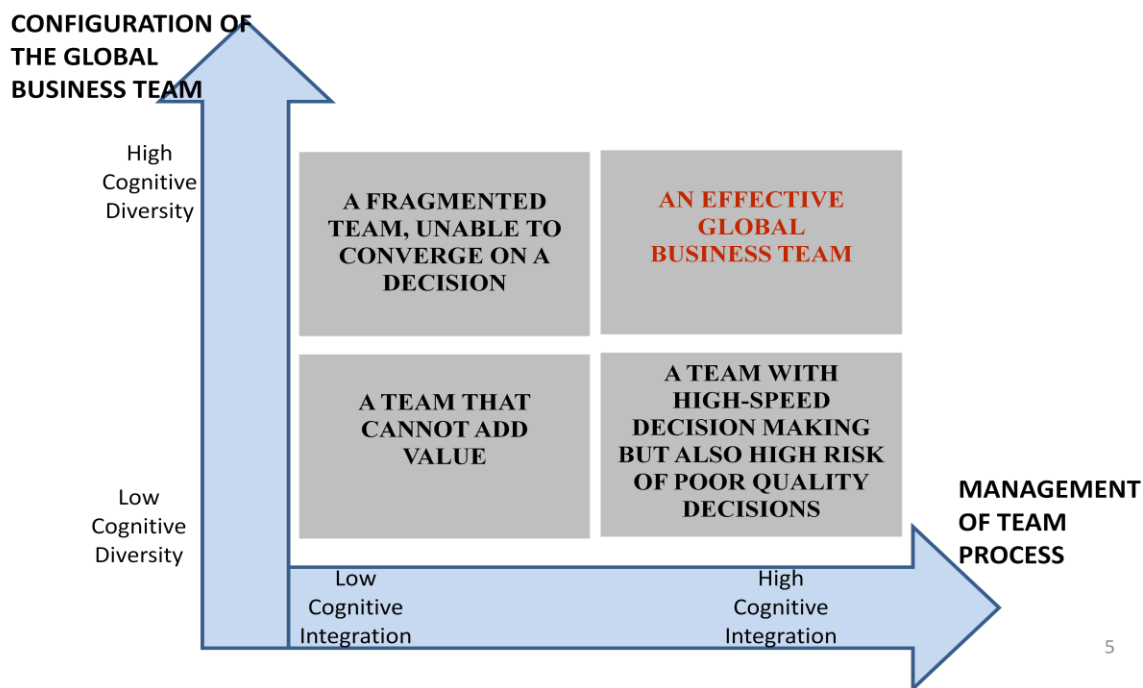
CONFIGURATION OF THE GLOBAL BUSINESS TEAM

High Cognitive Diversity

A FRAGMENTED TEAM, UNABLE TO CONVERGE ON A DECISION

AN EFFECTIVE GLOBAL BUSINESS TEAM

A TEAM THAT CANNOT ADD VALUE

A TEAM WITH HIGH-SPEED DECISION MAKING BUT ALSO HIGH RISK OF POOR QUALITY DECISIONS

Low Cognitive Diversity

MANAGEMENT OF TEAM PROCESS

Low Cognitive Integration

High Cognitive Integration

5